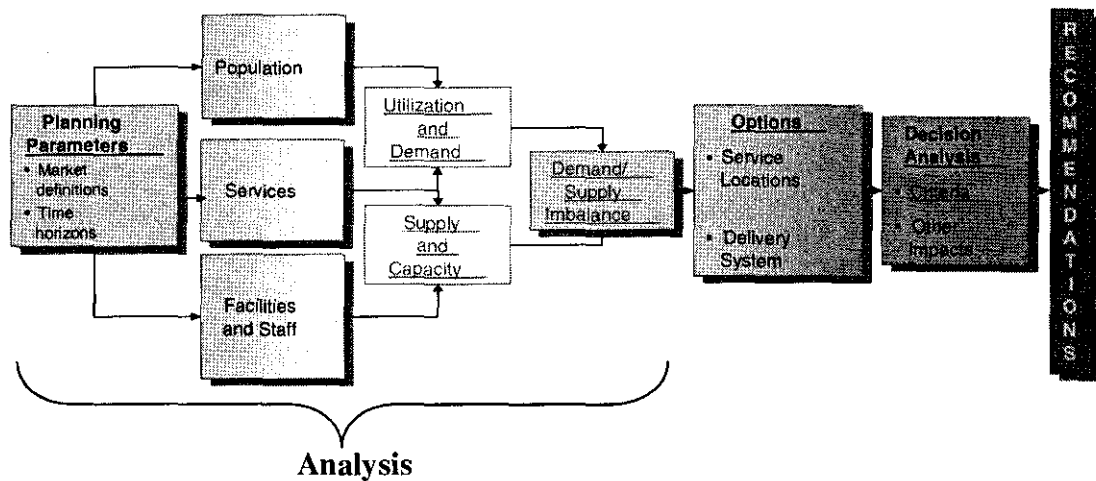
Planning Parameters
• Market definitions
• Time horizons

Population

Services

Facilities and Staff

Utilization and Demand

Supply and Capacity

Demand/ Supply Imbalance

Options
• Service Locations
• Delivery System

Decision Analysis
• Criteria
• Other Impacts

RECOMMENDATIONS

Analysis